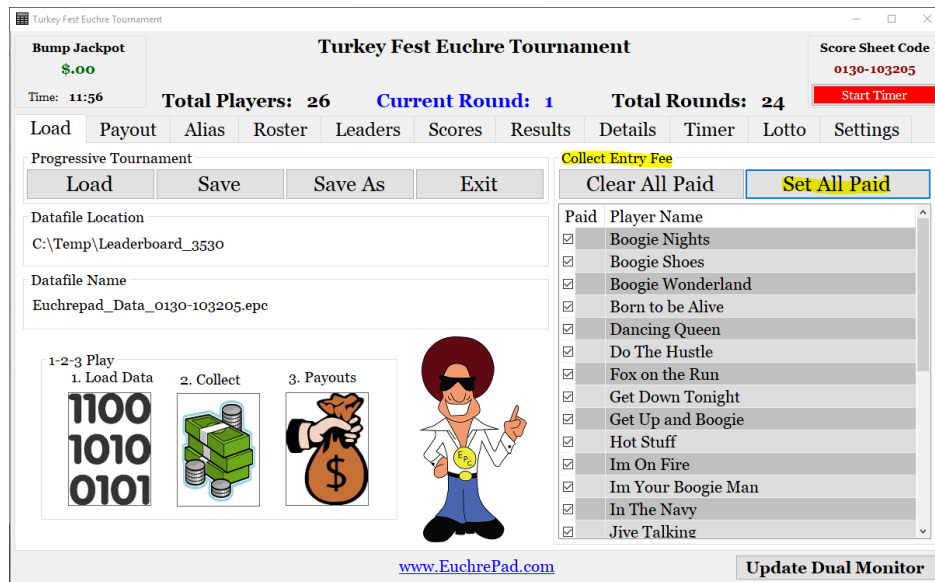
Turkey Fest Euchre Tournament

Bump Jackpot
$.00
Time: 11:56

Turkey Fest Euchre Tournament

Score Sheet Code
0130-103205
Start Timer

Total Players: 26 Current Round: 1 Total Rounds: 24

Load | Payout | Alias | Roster | Leaders | Scores | Results | Details | Timer | Lotto | Settings

Progressive Tournament
Load | Save | Save As | Exit

Datafile Location
C:\Temp\Leaderboard_3530

Datafile Name
Euchrepad_Data_0130-103205.epc

1-2-3 Play
1. Load Data 2. Collect 3. Payouts

1100
1010
0101

EPC

Collect Entry Fee
Clear All Paid | Set All Paid

| Paid | Player Name |
|---|---|
| ☑ | Boogie Nights |
| ☑ | Boogie Shoes |
| ☑ | Boogie Wonderland |
| ☑ | Born to be Alive |
| ☑ | Dancing Queen |
| ☑ | Do The Hustle |
| ☑ | Fox on the Run |
| ☑ | Get Down Tonight |
| ☑ | Get Up and Boogie |
| ☑ | Hot Stuff |
| ☑ | Im On Fire |
| ☑ | Im Your Boogie Man |
| ☑ | In The Navy |
| ☑ | Jive Talking |

www.EuchrePad.com

Update Dual Monitor